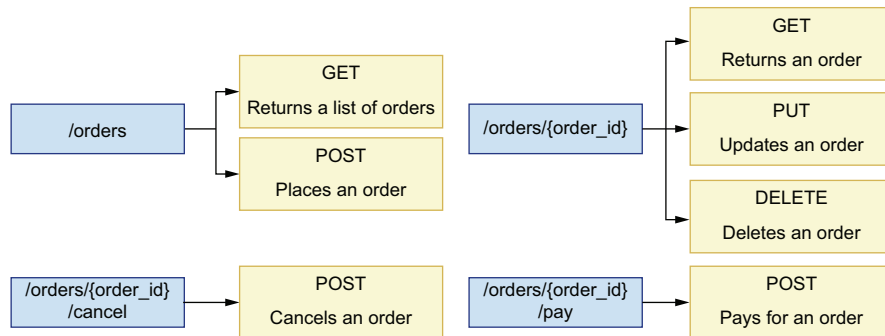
/orders

GET
Returns a list of orders

POST
Places an order

/orders/{order_id}

GET
Returns an order

PUT
Updates an order

DELETE
Deletes an order

/orders/{order_id}
/cancel

POST
Cancels an order

/orders/{order_id}
/pay

POST
Pays for an order